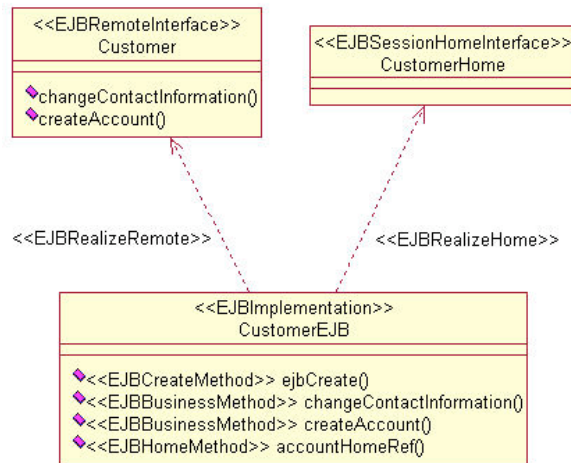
<<EJBRemoteInterface>>
Customer

changeContactInformation()
createAccount()

<<EJBSessionHomeInterface>>
CustomerHome

<<EJBRealizeRemote>>

<<EJBRealizeHome>>

<<EJBImplementation>>
CustomerEJB

<<EJBCreateMethod>> ejbCreate()
<<EJBBusinessMethod>> changeContactInformation()
<<EJBBusinessMethod>> createAccount()
<<EJBHomeMethod>> accountHomeRef()